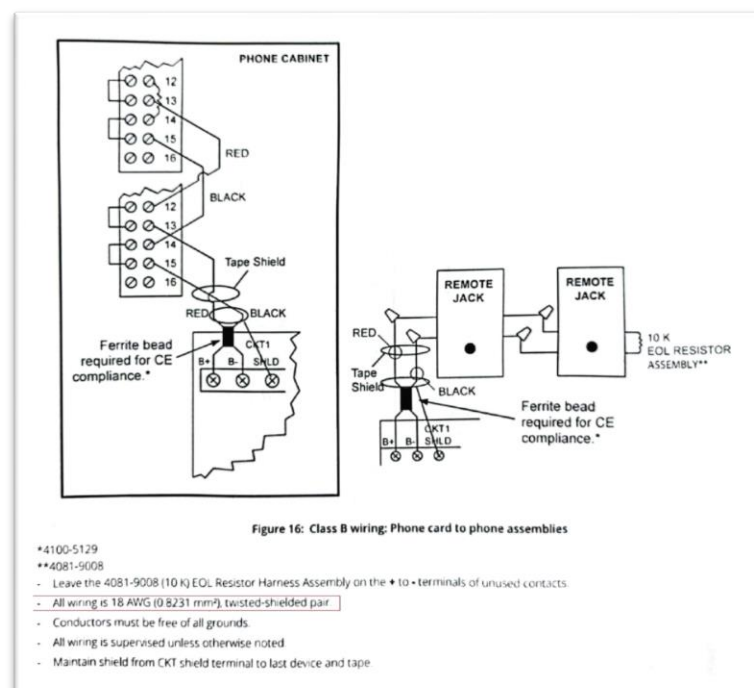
PHONE CABINET

12
13
14
15
16

RED

BLACK

12
13
14
15
16

Tape Shield

RED
BLACK

Ferrite bead required for CE compliance.*

CKT1
B+ B- SHLD

REMOTE JACK

REMOTE JACK

10 K EOL RESISTOR ASSEMBLY**

RED

Tape Shield

BLACK

Ferrite bead required for CE compliance.*

CKT1
B+ B- SHLD

Figure 16: Class B wiring: Phone card to phone assemblies

*4100-5129
**4081-9008
- Leave the 4081-9008 (10 K) EOL Resistor Harness Assembly on the + to - terminals of unused contacts.
- All wiring is 18 AWG (0.8231 mm²), twisted-shielded pair.
- Conductors must be free of all grounds.
- All wiring is supervised unless otherwise noted.
- Maintain shield from CKT shield terminal to last device and tape